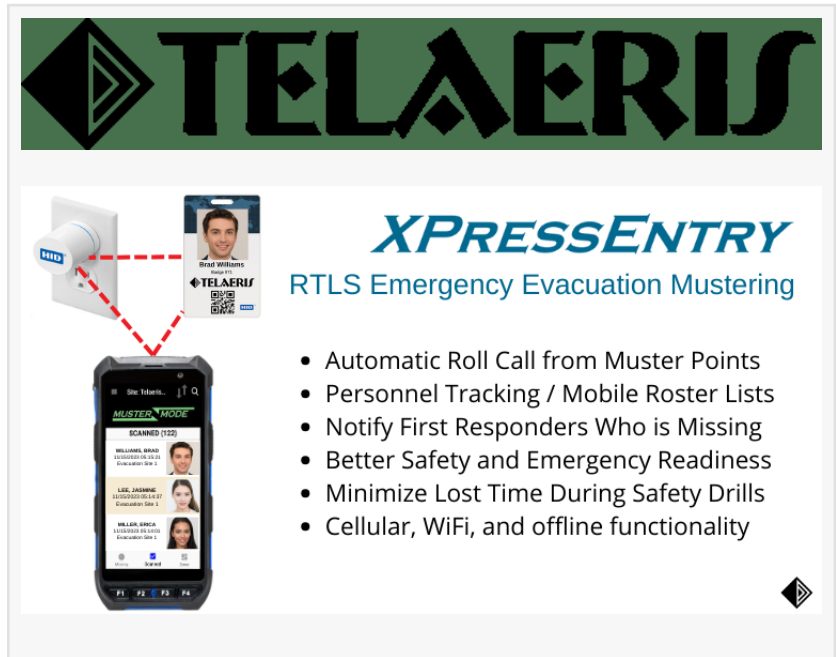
TELAERIS

HID

Brad Williams
Badge RTS
TELAERIS
HID

Site: Telaeris...
MUSTER MODE
SCANNED (122)
WILLIAMS, BRAD
11/15/2023 05:15:31
Evacuation Site 1
LEE, JASMINE
11/15/2023 05:14:37
Evacuation Site 1
MILLER, ERICA
11/15/2023 05:14:03
Evacuation Site 1
Missing Scanned Done
F1 F2 F3 F4

XPRESSENTRY
RTLS Emergency Evacuation Mustering

• Automatic Roll Call from Muster Points
• Personnel Tracking / Mobile Roster Lists
• Notify First Responders Who is Missing
• Better Safety and Emergency Readiness
• Minimize Lost Time During Safety Drills
• Cellular, WiFi, and offline functionality